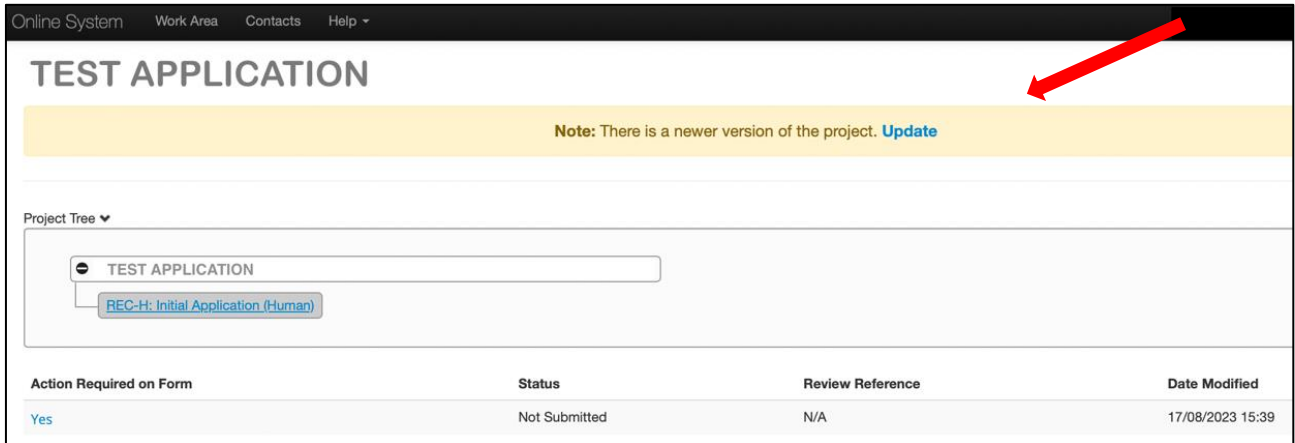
Online System Work Area Contacts Help

TEST APPLICATION

Note: There is a newer version of the project. Update

Project Tree

TEST APPLICATION

REC-H: Initial Application (Human)

| Action Required on Form | Status | Review Reference | Date Modified |
|---|---|---|---|
| Yes | Not Submitted | N/A | 17/08/2023 15:39 |